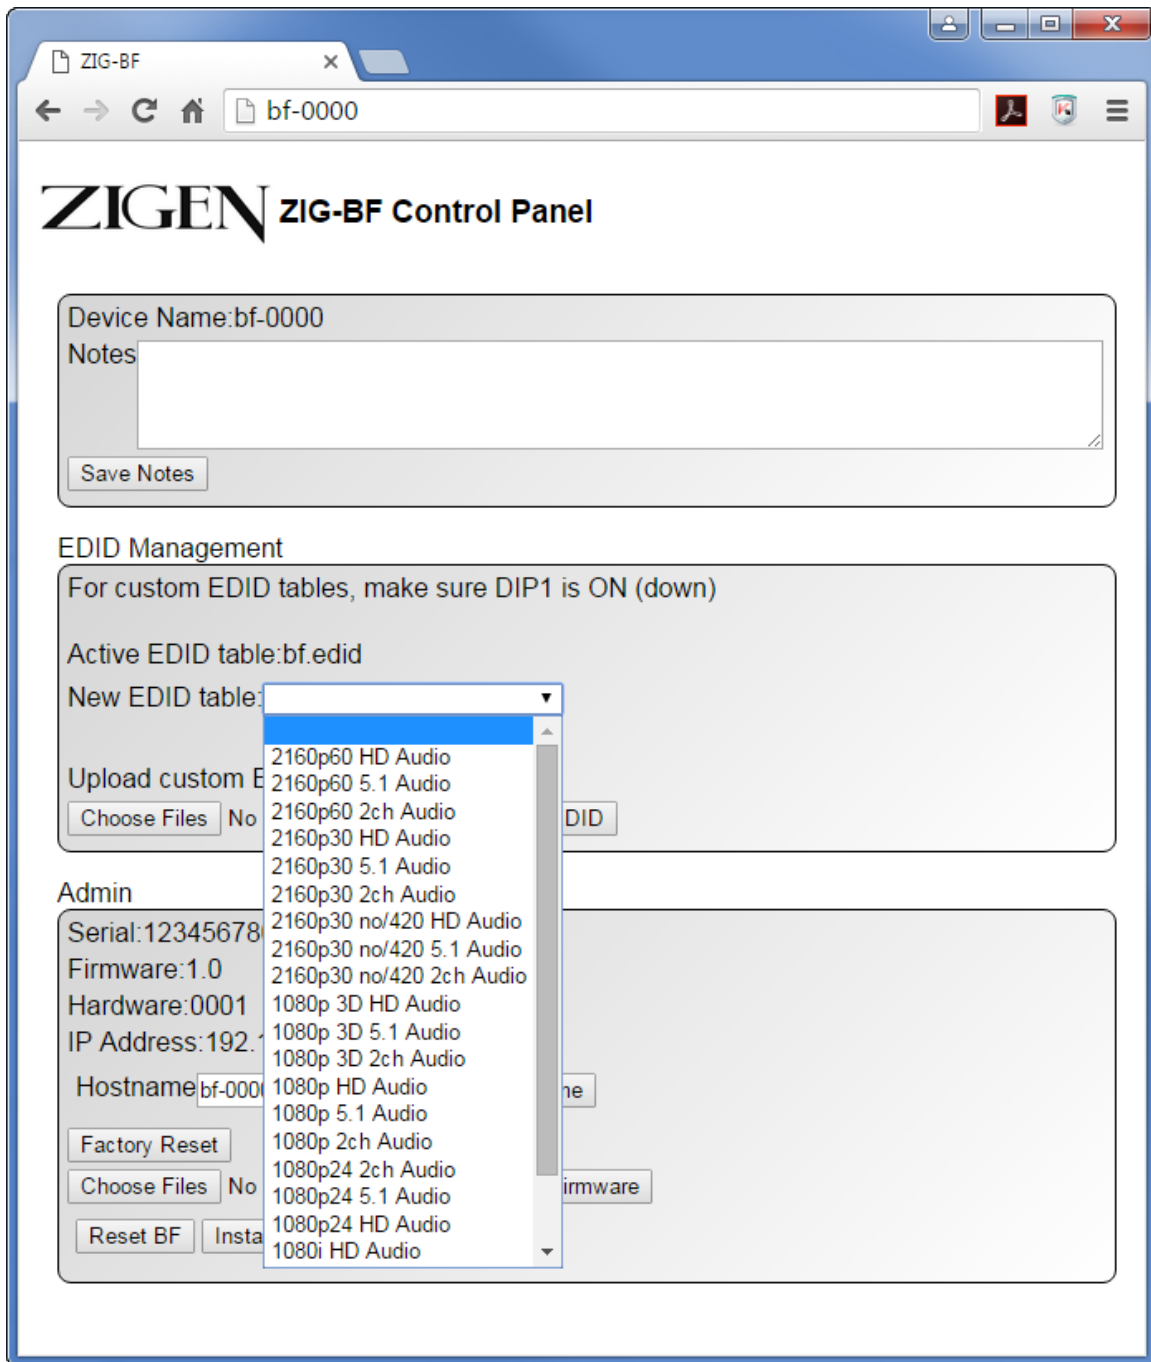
ZIG-BF ×

bf-0000

ZIGEN ZIG-BF Control Panel

Device Name:bf-0000
Notes

Save Notes

EDID Management

For custom EDID tables, make sure DIP1 is ON (down)

Active EDID table:bf.edid
New EDID table:

Upload custom E
Choose Files No
DID

2160p60 HD Audio
2160p60 5.1 Audio
2160p60 2ch Audio
2160p30 HD Audio
2160p30 5.1 Audio
2160p30 2ch Audio
2160p30 no/420 HD Audio
2160p30 no/420 5.1 Audio
2160p30 no/420 2ch Audio
1080p 3D HD Audio
1080p 3D 5.1 Audio
1080p 3D 2ch Audio
1080p HD Audio
1080p 5.1 Audio
1080p 2ch Audio
1080p24 2ch Audio
1080p24 5.1 Audio
1080p24 HD Audio
1080i HD Audio

Admin

Serial:12345678
Firmware:1.0
Hardware:0001
IP Address:192.1
Hostname bf-000
ne
Factory Reset
Choose Files No
irmware
Reset BF Insta